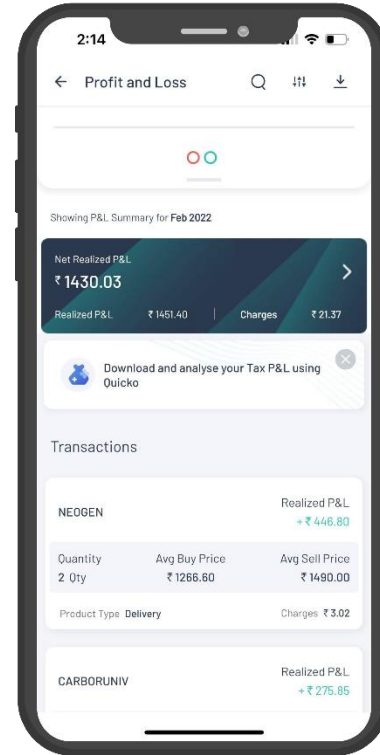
2:14

← Profit and Loss

Showing P&L Summary for Feb 2022

Net Realized P&L
₹1430.03

Realized P&L ₹1451.40 | Charges ₹21.37

Download and analyse your Tax P&L using Quicko

Transactions

NEOGEN
Realized P&L
+₹446.80

Quantity
2 Qty
Avg Buy Price
₹1266.60
Avg Sell Price
₹1490.00

Product Type Delivery
Charges ₹3.02

CARBORUNIV
Realized P&L
+₹275.85